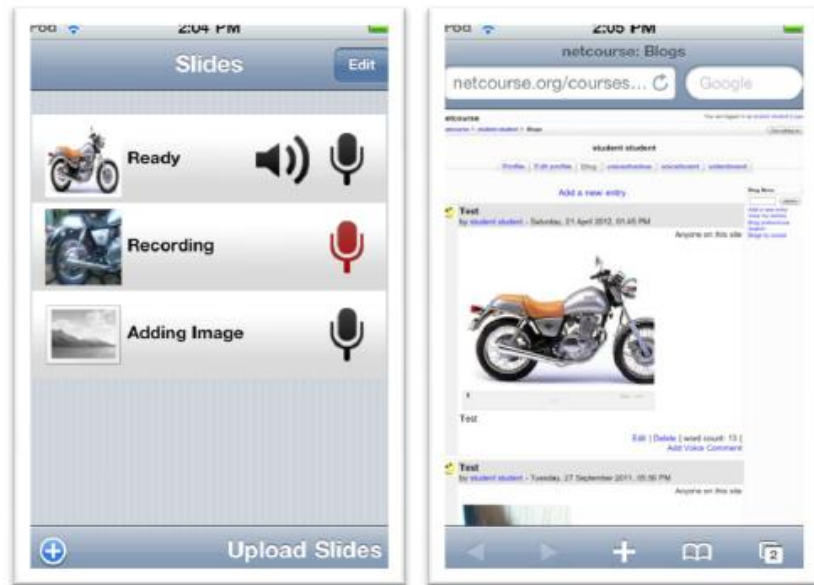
iPod 2:04 PM

Slides

Edit

Ready

Recording

Adding Image

Upload Slides

iPod 2:05 PM

netcourse: Blogs

netcourse.org/courses...

Google

netcourse

You are logged in as student student (Logout)

netcourse > student student > Blogs

student student

Profile | Edit profile | Blog | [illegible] | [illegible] | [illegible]

Add a new entry

Blog Menu

Test

by student student - Saturday, 21 April 2012, 01:45 PM

Anyone on this site

Test

Edit | Delete | [ word count: 13 ]

Add Voice Comment

Test

by student student - Tuesday, 27 September 2011, 05:56 PM

Anyone on this site

2